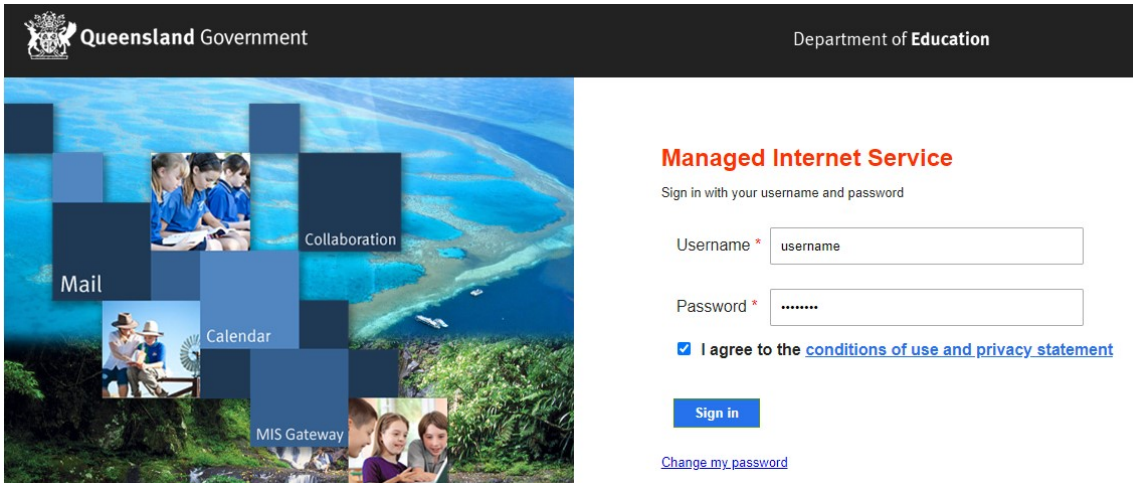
Queensland Government

Department of Education

Collaboration

Mail

Calendar

MIS Gateway

Managed Internet Service

Sign in with your username and password

Username * username

Password * ••••••••

I agree to the conditions of use and privacy statement

Sign in

Change my password